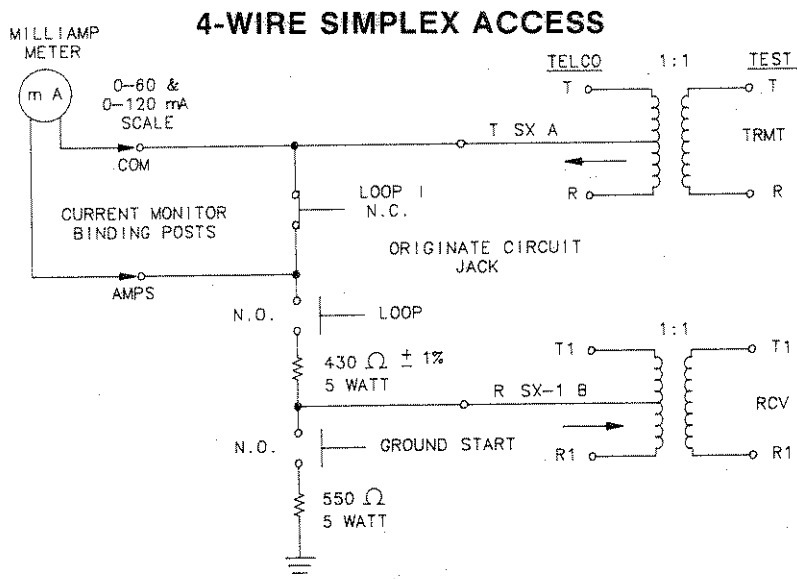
4-WIRE SIMPLEX ACCESS

MILLIAMP METER

m A

0–60 &
0–120 mA
SCALE

COM

CURRENT MONITOR
BINDING POSTS

AMPS

TELCO

1:1

TEST

T

T

T SX A

TRMT

R

R

LOOP I
N.C.

ORIGINATE CIRCUIT
JACK

N.O.

LOOP

430 $\Omega$ $\pm$ 1%
5 WATT

1:1

T1

T1

R SX-1 B

RCV

R1

R1

N.O.

GROUND START

550 $\Omega$
5 WATT